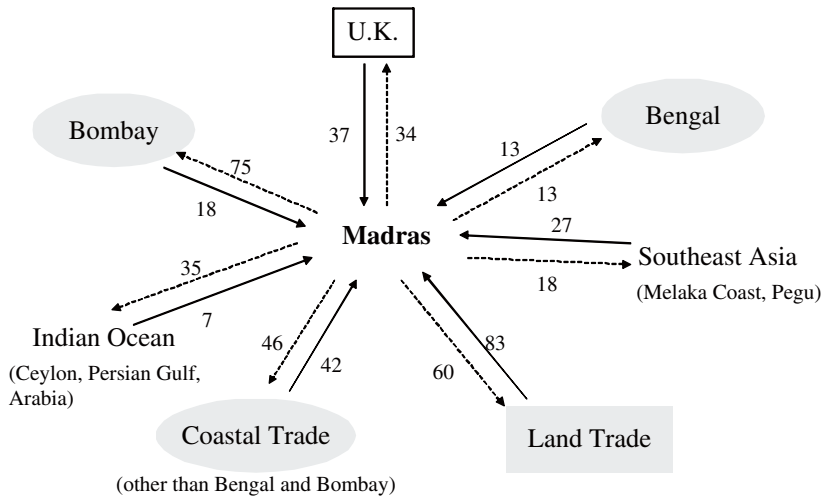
U.K.

37

34

Bombay

75

18

Bengal

13

13

Madras

27

Southeast Asia

(Melaka Coast, Pegu)

18

35

7

Indian Ocean

(Ceylon, Persian Gulf, Arabia)

46

42

Coastal Trade

(other than Bengal and Bombay)

83

60

Land Trade